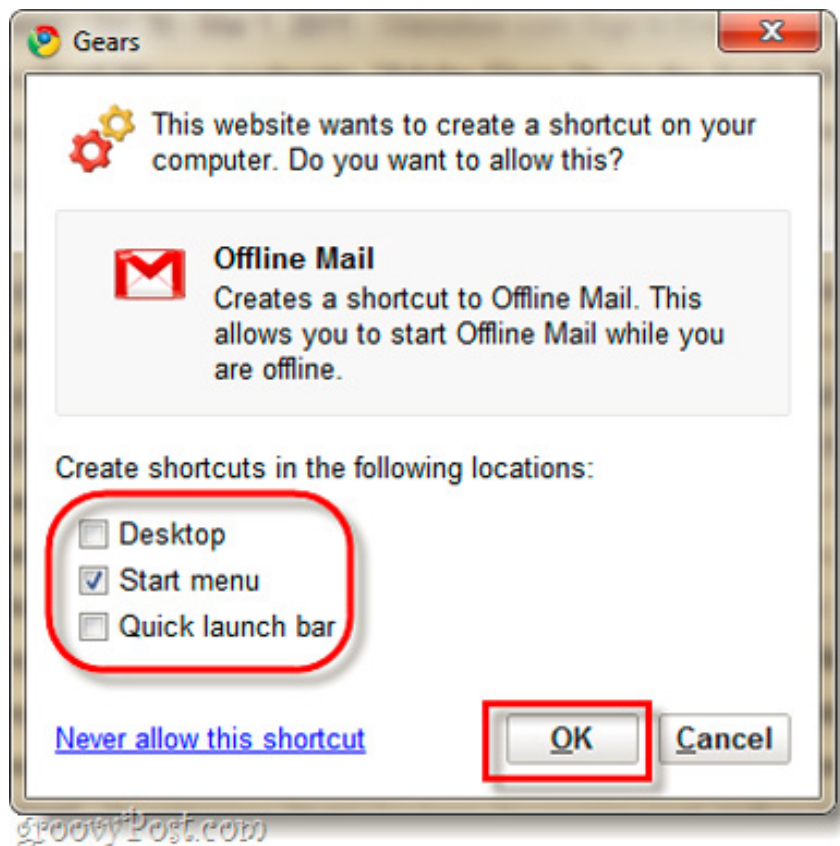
Gears

This website wants to create a shortcut on your computer. Do you want to allow this?

Offline Mail
Creates a shortcut to Offline Mail. This allows you to start Offline Mail while you are offline.

Create shortcuts in the following locations:

Desktop
Start menu
Quick launch bar

Never allow this shortcut

OK

Cancel

groovyPost.com